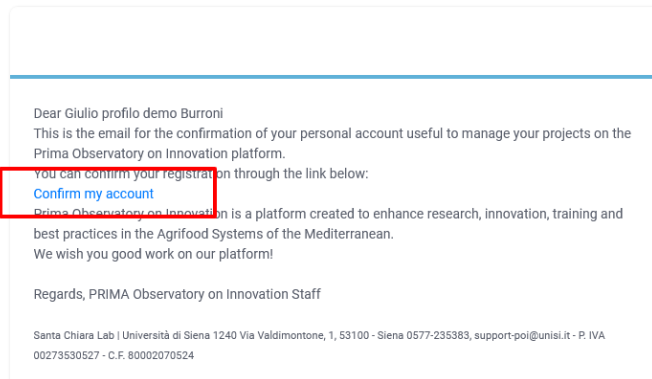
Dear Giulio profilo demo Burroni
This is the email for the confirmation of your personal account useful to manage your projects on the Prima Observatory on Innovation platform.
You can confirm your registration through the link below:
Confirm my account
Prima Observatory on Innovation is a platform created to enhance research, innovation, training and best practices in the Agrifood Systems of the Mediterranean.
We wish you good work on our platform!

Regards, PRIMA Observatory on Innovation Staff

Santa Chiara Lab | Università di Siena 1240 Via Valdimontone, 1, 53100 - Siena 0577-235383, support-poi@unisi.it - P. IVA 00273530527 - C.F. 80002070524